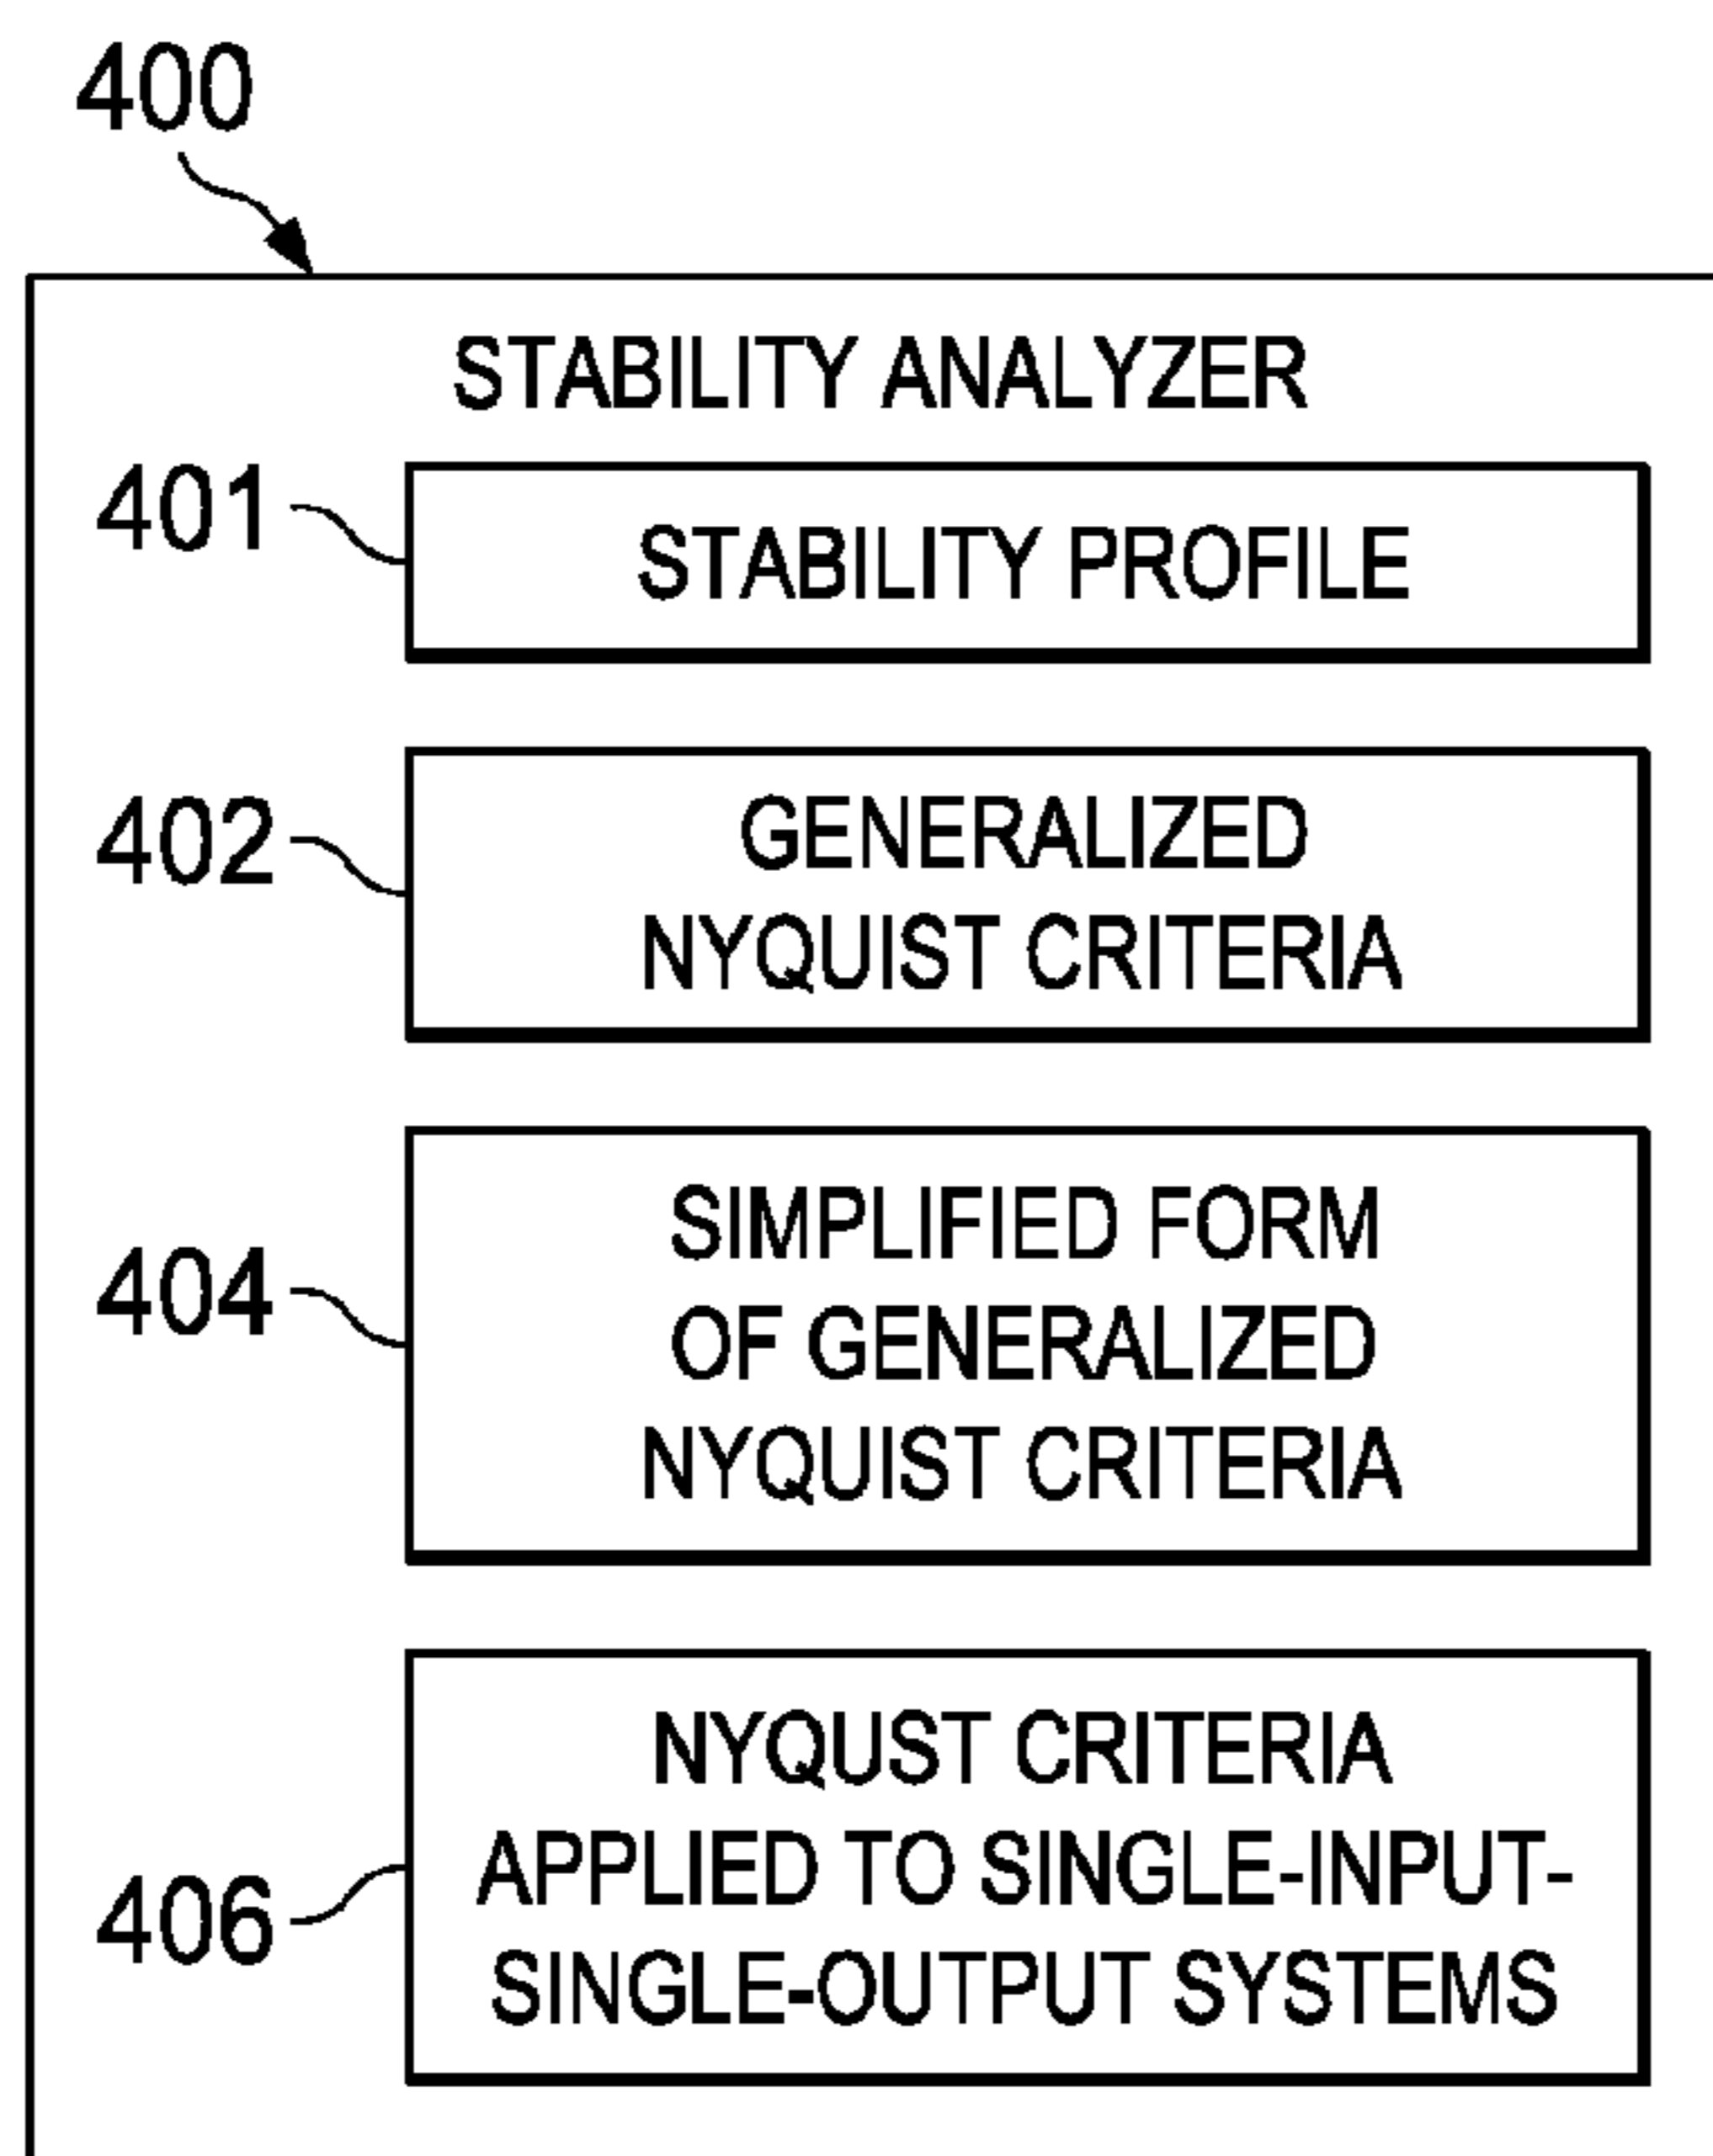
400

STABILITY ANALYZER

401 STABILITY PROFILE

402 GENERALIZED NYQUIST CRITERIA

404 SIMPLIFIED FORM OF GENERALIZED NYQUIST CRITERIA

406 NYQUST CRITERIA APPLIED TO SINGLE-INPUT-SINGLE-OUTPUT SYSTEMS